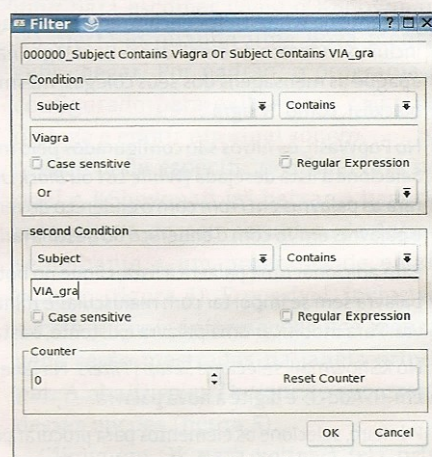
Filter

? □ ×

000000_Subject Contains Viagra Or Subject Contains VIA_gra

Condition

Subject

Contains

Viagra

Case sensitive

Regular Expression

Or

second Condition

Subject

Contains

VIA_gra

Case sensitive

Regular Expression

Counter

0

Reset Counter

OK

Cancel